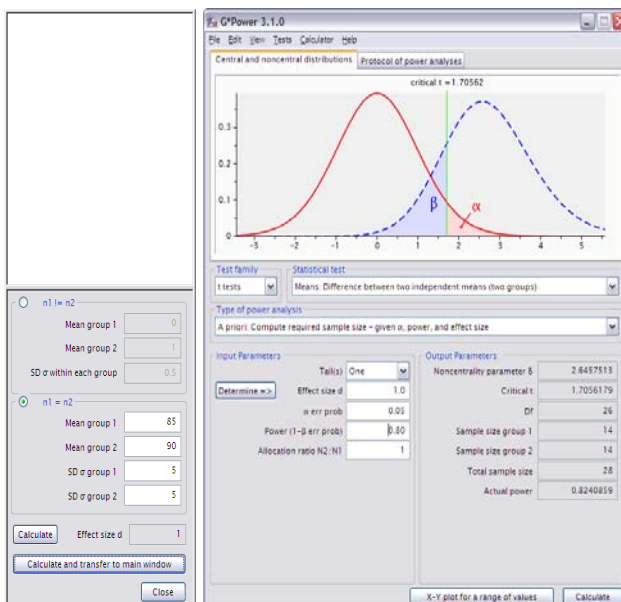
n1 != n2

Mean group 1 0

Mean group 2 1

SD σ within each group 0.5

n1 = n2

Mean group 1 85

Mean group 2 90

SD σ group 1 5

SD σ group 2 5

Calculate

Effect size d 1

Calculate and transfer to main window

Close

G*Power 3.1.0

File Edit View Tests Calculator Help

Central and noncentral distributions

Protocol of power analyses

critical t = 1.70562

0.3

0.2

0.1

0

β

α

-3 -2 -1 0 1 2 3 4 5

Test family

t tests

Statistical test

Means: Difference between two independent means (two groups)

Type of power analysis

A priori: Compute required sample size - given α, power, and effect size

Input Parameters

Tail(s) One

Determine =>

Effect size d 1.0

α err prob 0.05

Power (1-β err prob) 0.80

Allocation ratio N2/N1 1

Output Parameters

Noncentrality parameter δ 2.6457513

Critical t 1.7056179

Df 26

Sample size group 1 14

Sample size group 2 14

Total sample size 28

Actual power 0.8240859

X-Y plot for a range of values

Calculate